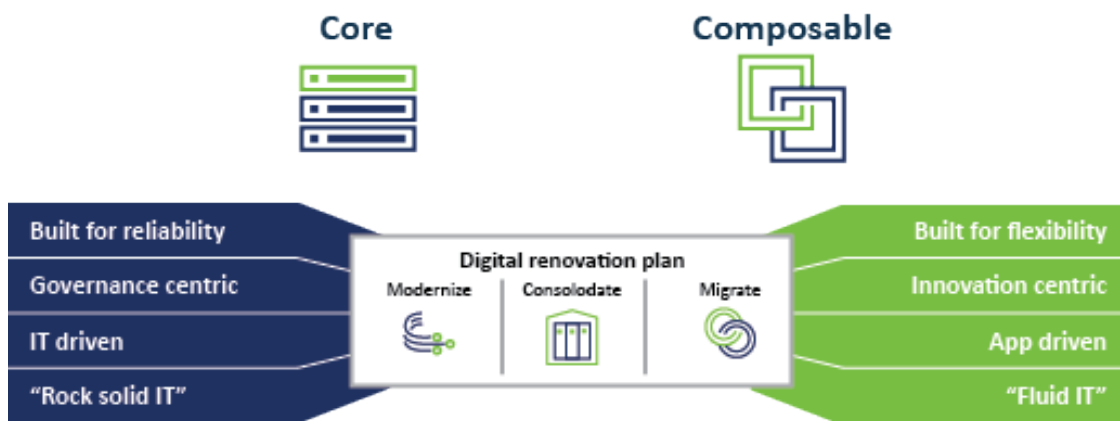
Core

Composable

Built for reliability

Governance centric

IT driven

"Rock solid IT"

Digital renovation plan

Modernize

Consolodate

Migrate

Built for flexibility

Innovation centric

App driven

"Fluid IT"